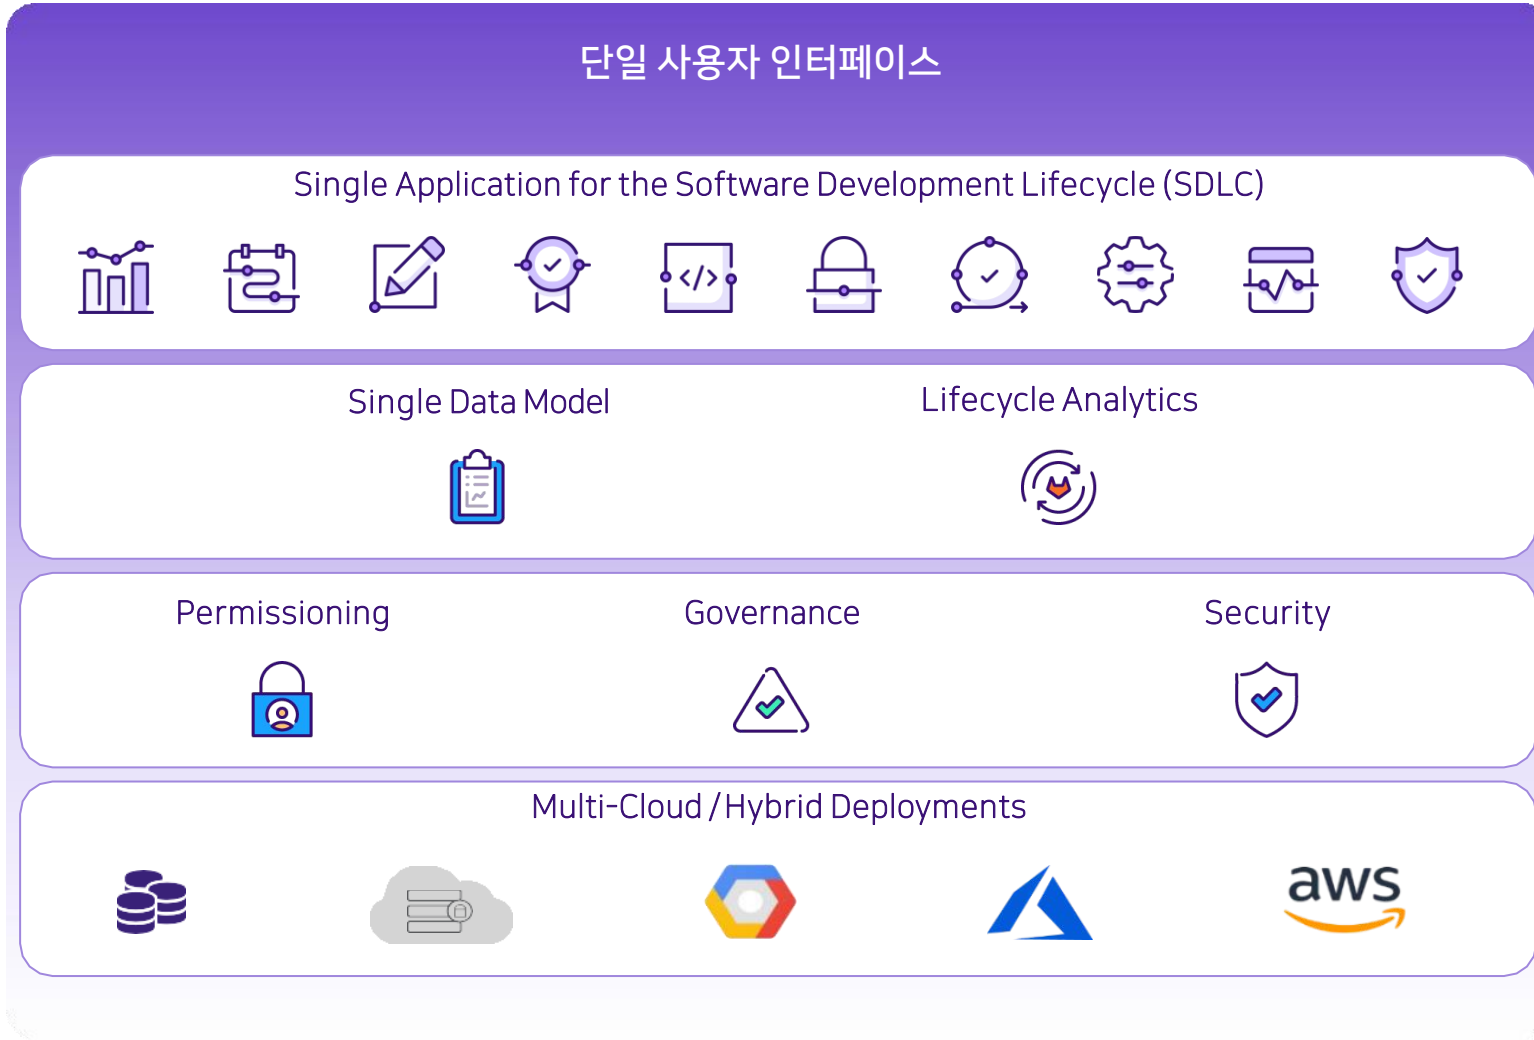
단일 사용자 인터페이스

Single Application for the Software Development Lifecycle (SDLC)

Single Data Model

Lifecycle Analytics

Permissioning

Governance

Security

Multi-Cloud / Hybrid Deployments

aws